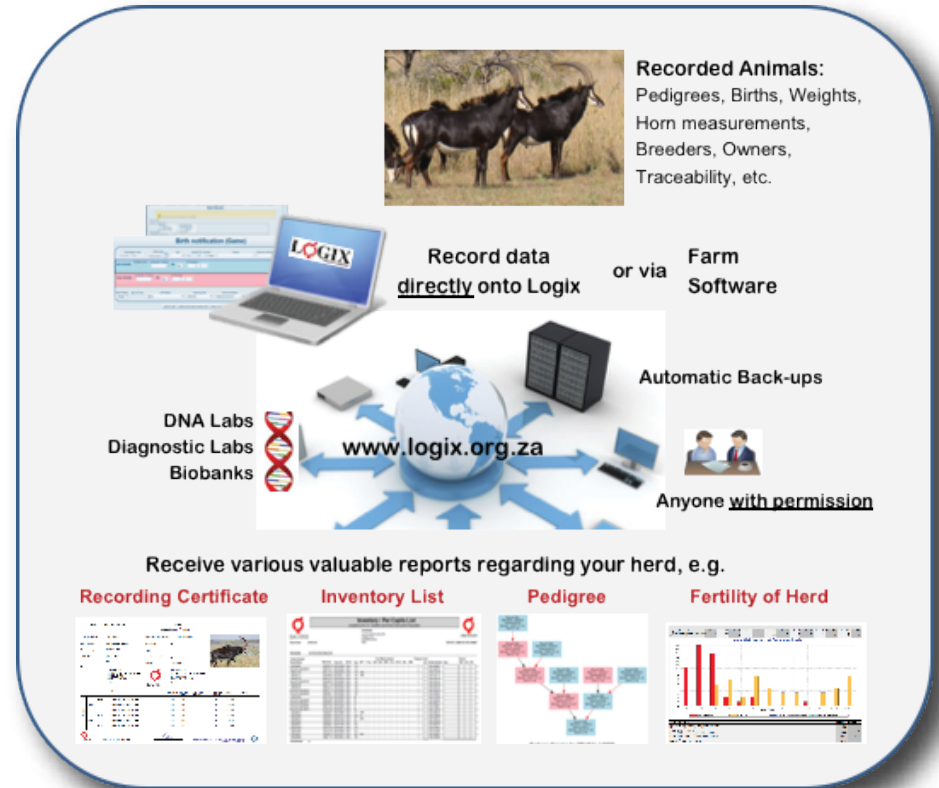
Recorded Animals:
Pedigrees, Births, Weights, Horn measurements, Breeders, Owners, Traceability, etc.

Birth notification (Game)

LOGIX

Record data directly onto Logix

or via

Farm Software

Automatic Back-ups

DNA Labs
Diagnostic Labs
Biobanks

www.logix.org.za

Anyone with permission

Receive various valuable reports regarding your herd, e.g.

Recording Certificate

Inventory List

Pedigree

Fertility of Herd